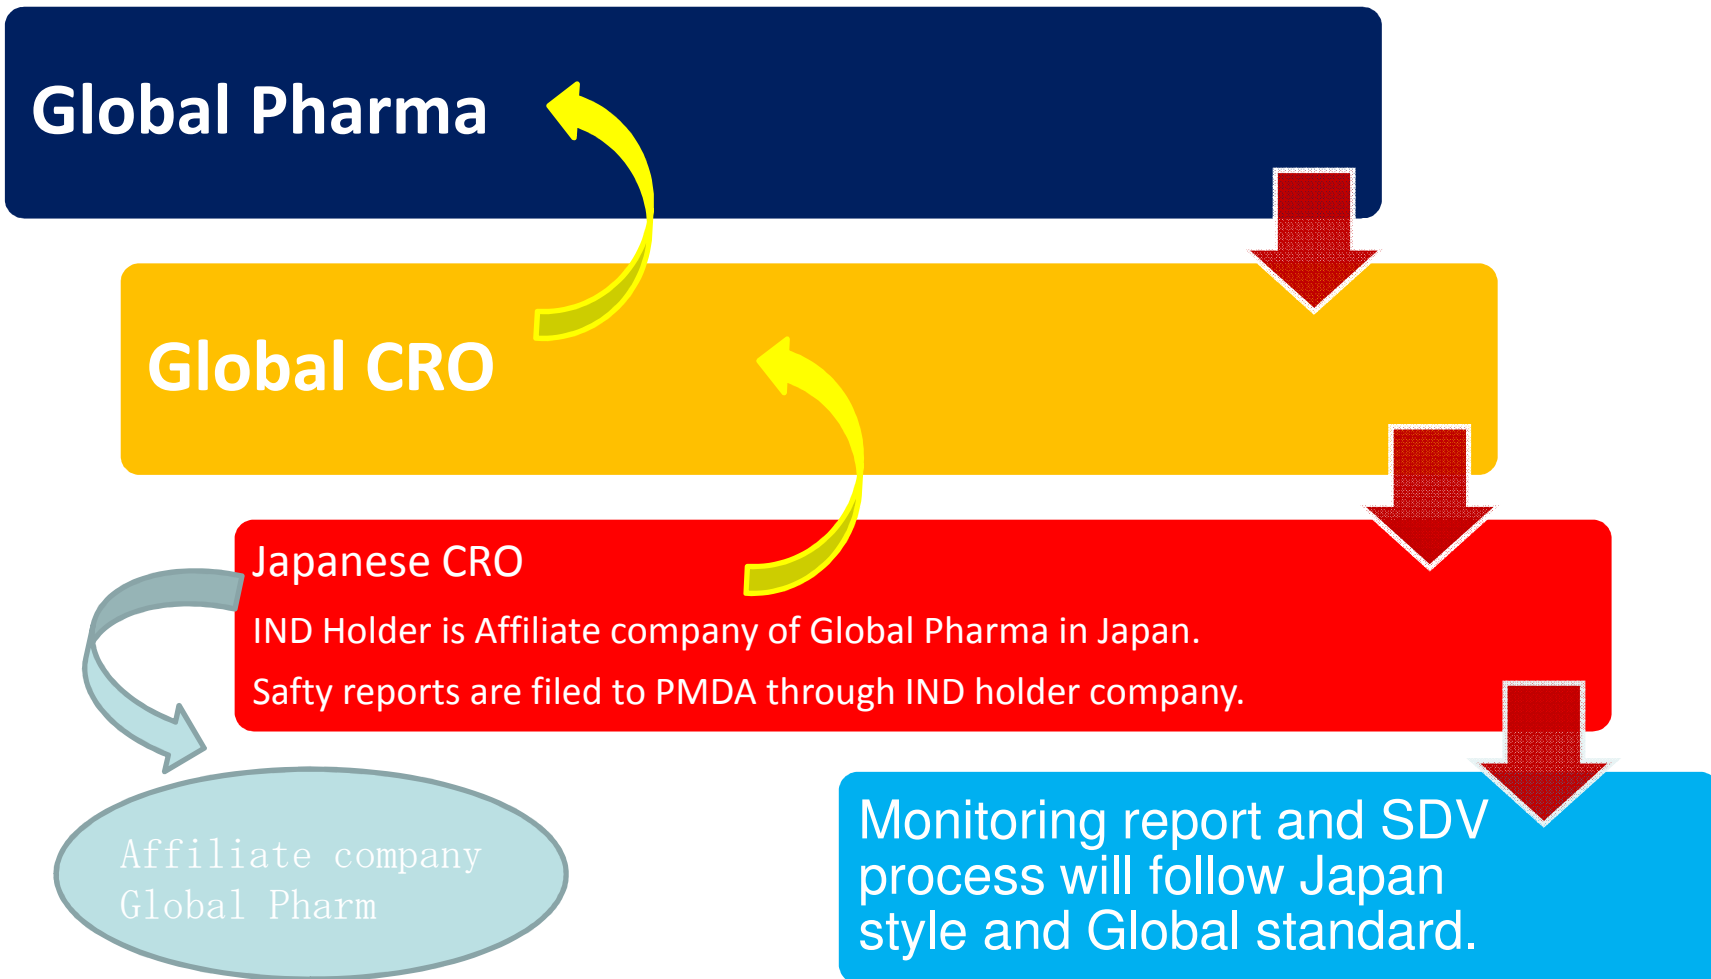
Global Pharma

Global CRO

Japanese CRO

IND Holder is Affiliate company of Global Pharma in Japan.

Safty reports are filed to PMDA through IND holder company.

Affiliate company Global Pharm

Monitoring report and SDV process will follow Japan style and Global standard.